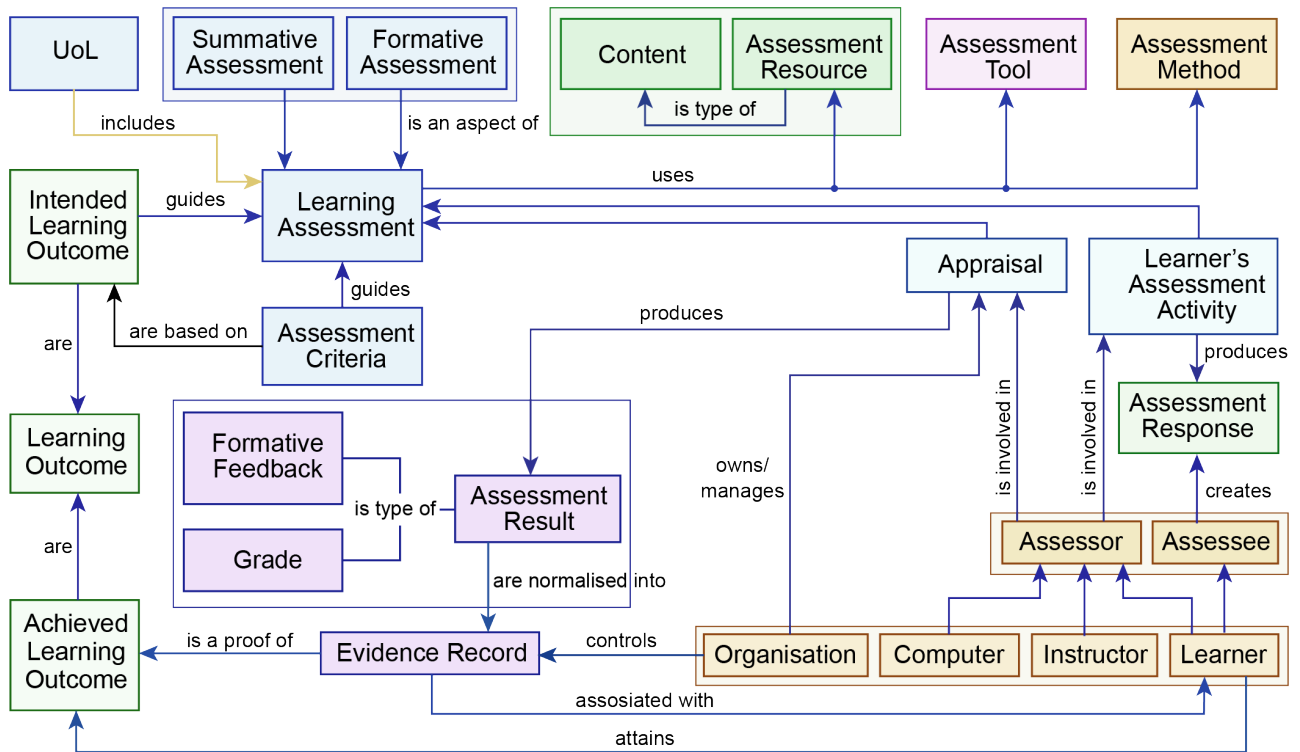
UoL

Summative Assessment

Formative Assessment

Content

Assessment Resource

is type of

Assessment Tool

Assessment Method

includes

is an aspect of

uses

Intended Learning Outcome

guides

Learning Assessment

Appraisal

Learner's Assessment Activity

guides

are based on

Assessment Criteria

produces

are

produces

Assessment Response

Learning Outcome

Formative Feedback

is type of

Assessment Result

owns/ manages

is involved in

is involved in

creates

Grade

are

Assessor

Assessee

are normalised into

Achieved Learning Outcome

is a proof of

Evidence Record

controls

Organisation

Computer

Instructor

Learner

assosiated with

attains